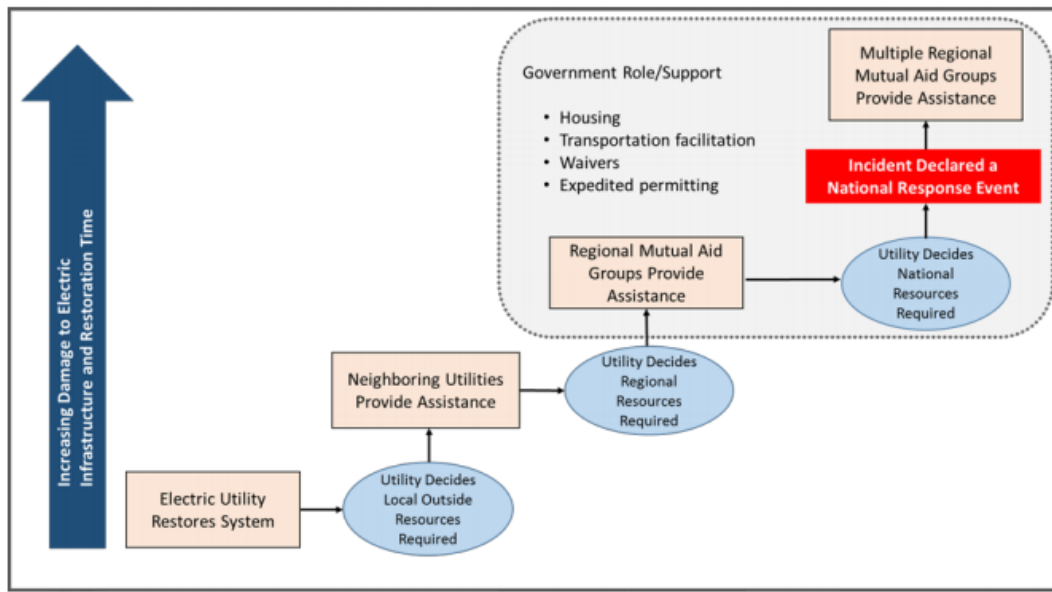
Increasing Damage to Electric Infrastructure and Restoration Time

Government Role/Support

- Housing
- Transportation facilitation
- Waivers
- Expedited permitting

Multiple Regional Mutual Aid Groups Provide Assistance

Incident Declared a National Response Event

Regional Mutual Aid Groups Provide Assistance

Utility Decides National Resources Required

Neighboring Utilities Provide Assistance

Utility Decides Regional Resources Required

Electric Utility Restores System

Utility Decides Local Outside Resources Required